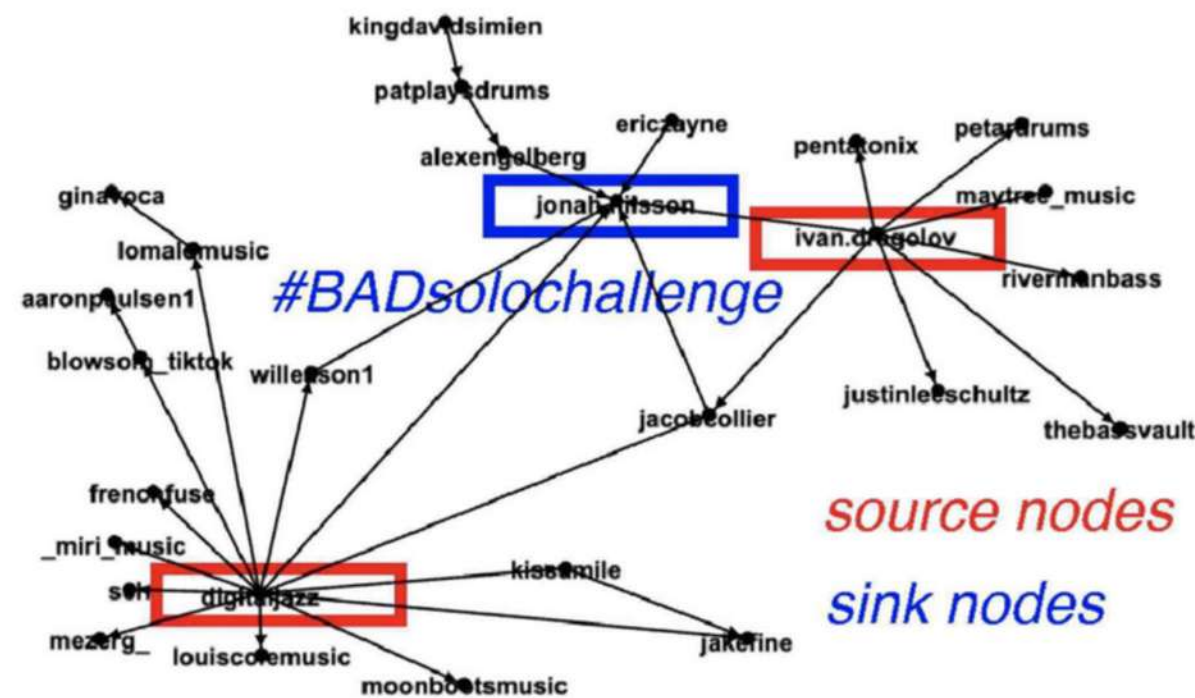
kingdavidsimien

patplaysdrums

ericzayne

alexengelberg

pentatonix

petardrums

ginavoca

jonahnilsson

maytree_music

lomalemusic

ivan.dragolov

rivermanbass

#BADsolochallenge

aaronpaulsen1

blowsong_tiktok

willetson1

justinleeschultz

jacobcollier

thebassvault

frenchfuse

source nodes

_miri_music

kissamile

sch

digitaljazz

sink nodes

mezerg_

jakefine

louiscolemusic

moonbootsmusic